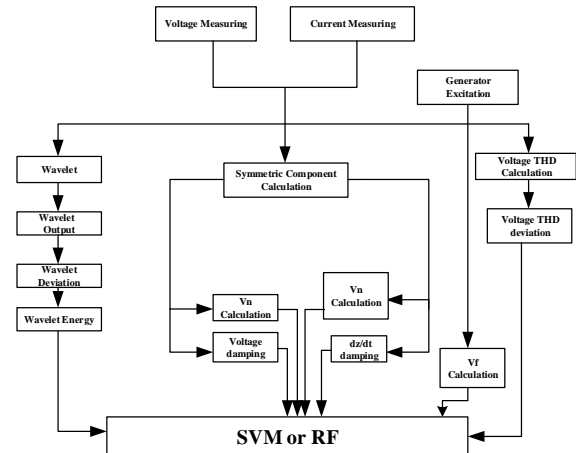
Voltage Measuring

Current Measuring

Generator Excitation

Wavelet

Symmetric Component Calculation

Voltage THD Calculation

Wavelet Output

Voltage THD deviation

Wavelet Deviation

Wavelet Energy

Vn Calculation

Vn Calculation

Voltage damping

dz/dt damping

Vf Calculation

SVM or RF